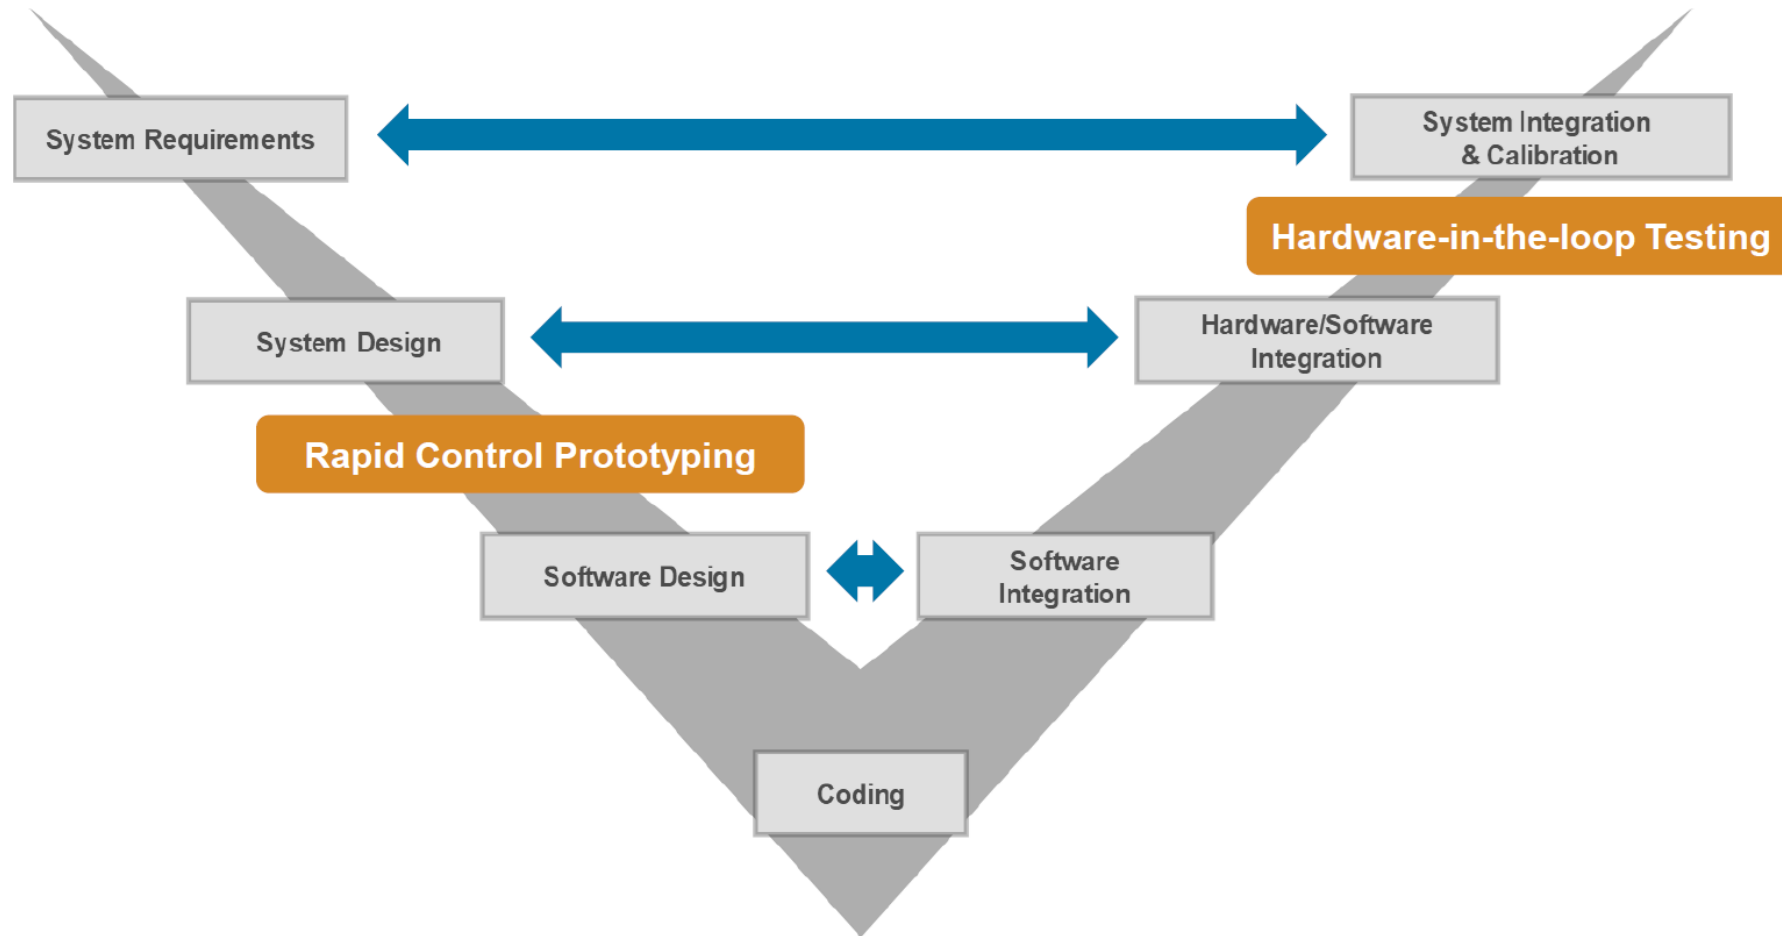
System Requirements

System Integration & Calibration

Hardware-in-the-loop Testing

System Design

Hardware/Software Integration

Rapid Control Prototyping

Software Design

Software Integration

Coding